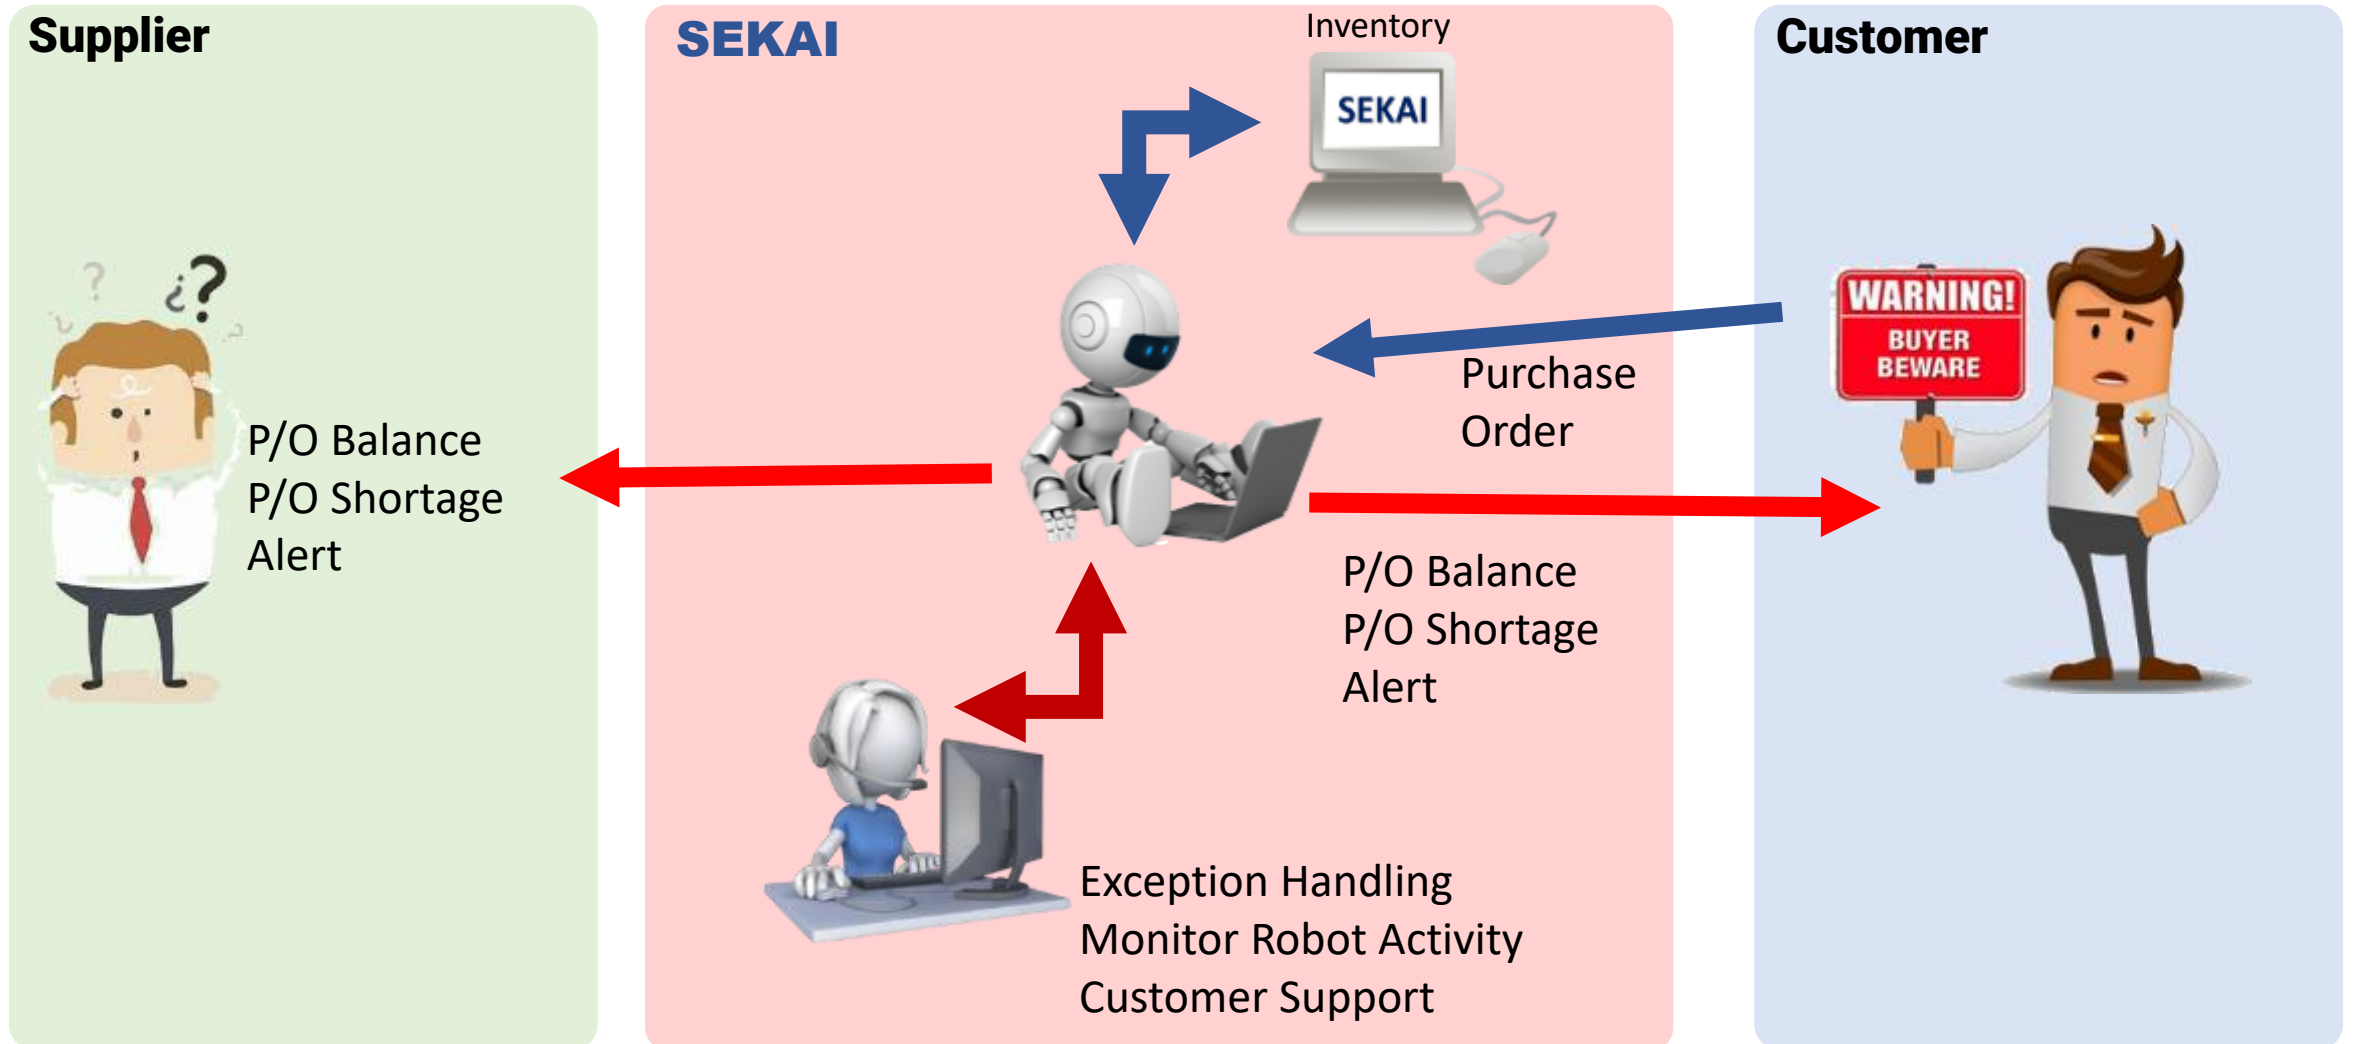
Supplier

SEKAI

Inventory

SEKAI

Customer

P/O Balance
P/O Shortage
Alert

WARNING!
BUYER
BEWARE

Purchase
Order

P/O Balance
P/O Shortage
Alert

Exception Handling
Monitor Robot Activity
Customer Support